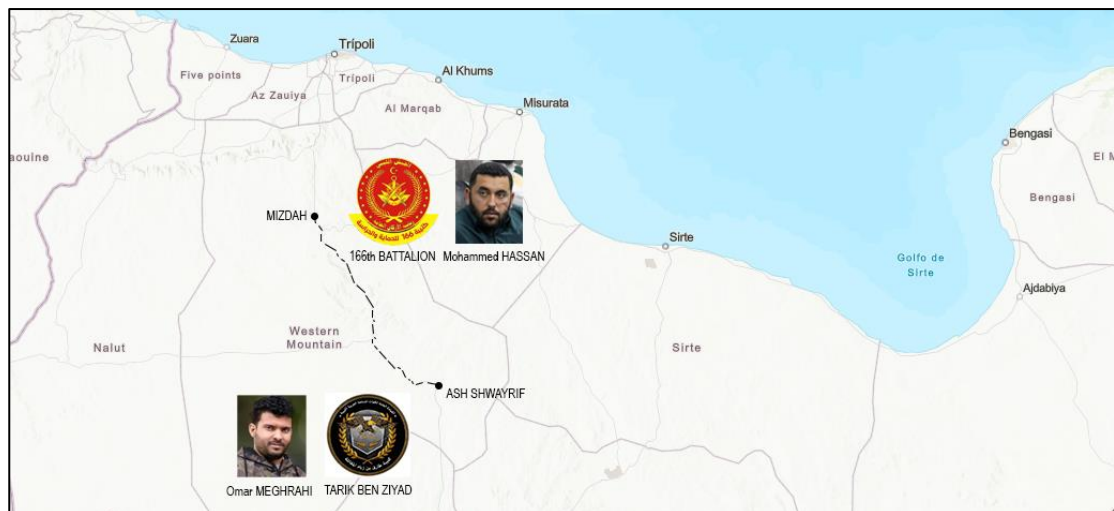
Zuara
Trípoli
Five points
Trípoli
Al Khums
Az Zauiya
Al Marqab
Misurata
aouine
Bengasi
El M
Bengasi
MIZDAH
166th BATTALION
Mohammed HASSAN
Sirte
Golfo de Sirte
Ajdabiya
Western Mountain
Nalut
Sirte
ASH SHWAYRIF
Omar MEGHRAHI
TARIK BEN ZIYAD